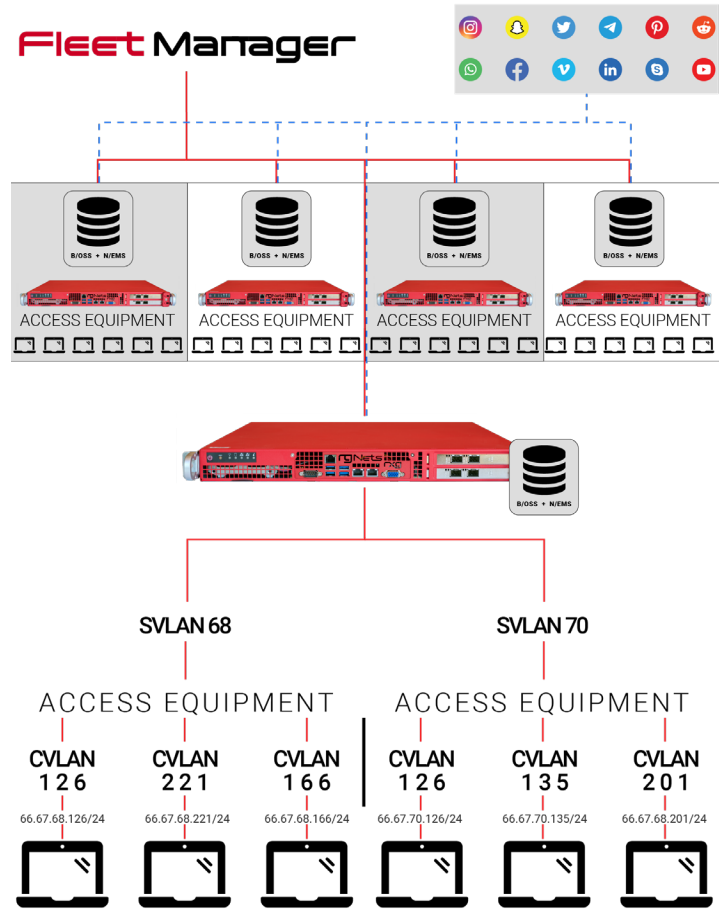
Fleet Manager

B/OSS + N/EMS
ACCESS EQUIPMENT

B/OSS + N/EMS
ACCESS EQUIPMENT

B/OSS + N/EMS
ACCESS EQUIPMENT

B/OSS + N/EMS
ACCESS EQUIPMENT

rgNets

B/OSS + N/EMS

SVLAN 68

SVLAN 70

ACCESS EQUIPMENT

ACCESS EQUIPMENT

CVLAN 126
66.67.68.126/24

CVLAN 221
66.67.68.221/24

CVLAN 166
66.67.68.166/24

CVLAN 126
66.67.70.126/24

CVLAN 135
66.67.70.135/24

CVLAN 201
66.67.68.201/24